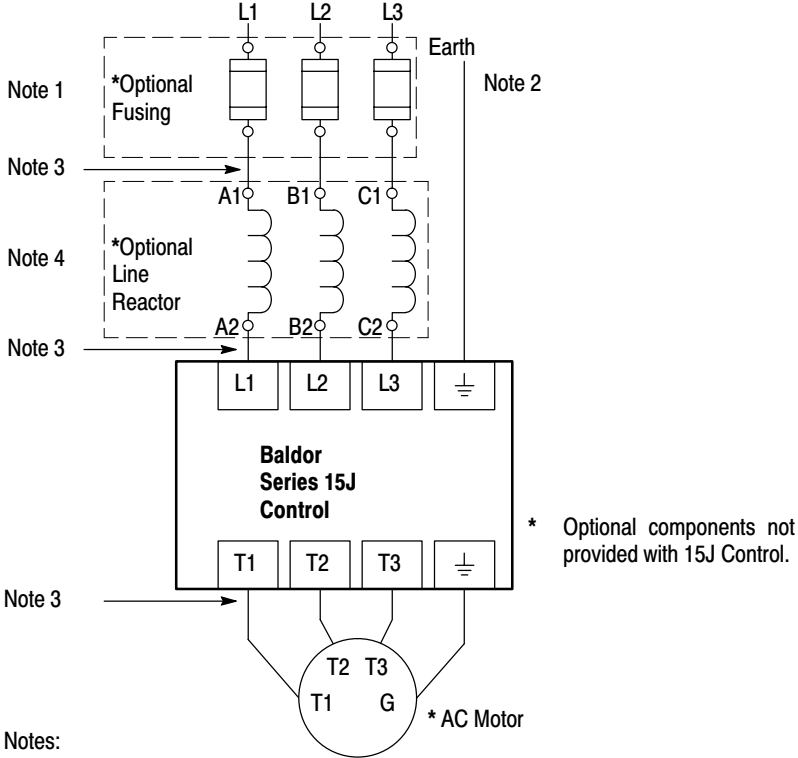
L1 L2 L3

Earth

Note 1

*Optional Fusing

Note 2

Note 3

A1 B1 C1

Note 4

*Optional Line Reactor

A2 B2 C2

Note 3

L1 L2 L3

Baldor Series 15J Control

* Optional components not provided with 15J Control.

T1 T2 T3

Note 3

T2 T3

T1 G

* AC Motor

Notes: